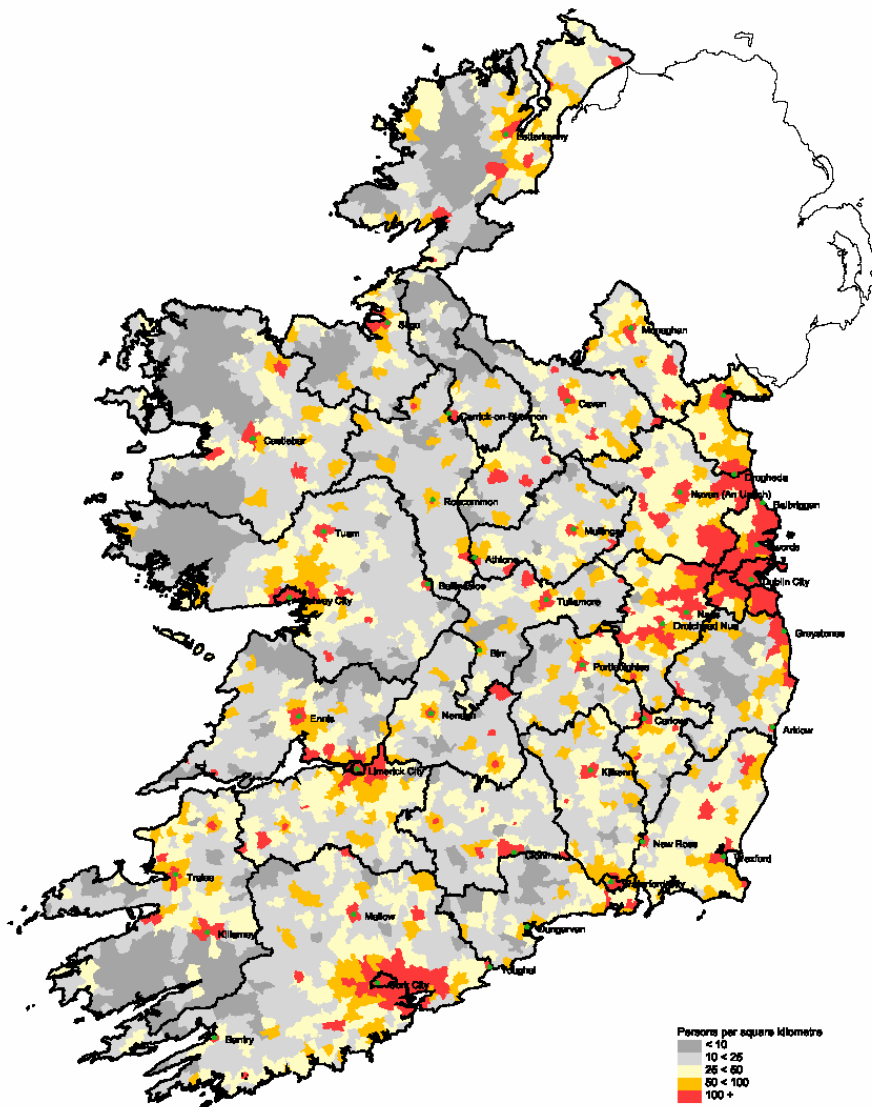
Letterkenny
Sligo
Monaghan
Dundalk
Carrick-on-Shannon
Cavan
Castlebar
Drogheda
Navan (An Uaimh)
Balbriggan
Roscommon
Tuam
Mullingar
Swords
Athlone
Dublin City
Ballinasloe
Galway City
Tullamore
Naas
Droichead Nua
Greystones
Birr
Portlaoighise
Ennis
Nenagh
Carlow
Arklow
Limerick City
Kilkenny
New Ross
Clonmel
Wexford
Tralee
Waterford City
Mallow
Killarney
Dungarvan
Youghal
Cork City
Bantry
Persons per square kilometre
< 10
10 < 25
25 < 50
50 < 100
100 +